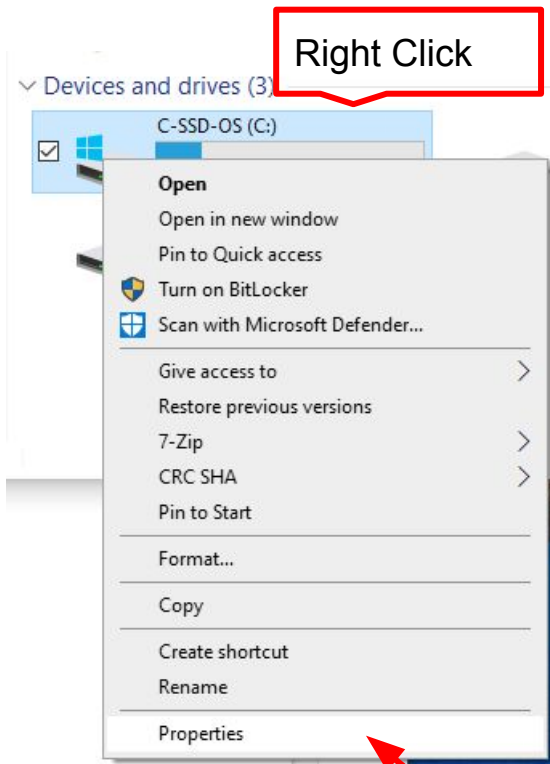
Right Click

Devices and drives (3)

C-SSD-OS (C:)

Open
Open in new window
Pin to Quick access
Turn on BitLocker
Scan with Microsoft Defender...

Give access to
Restore previous versions
7-Zip
CRC SHA
Pin to Start

Format...

Copy

Create shortcut
Rename

Properties